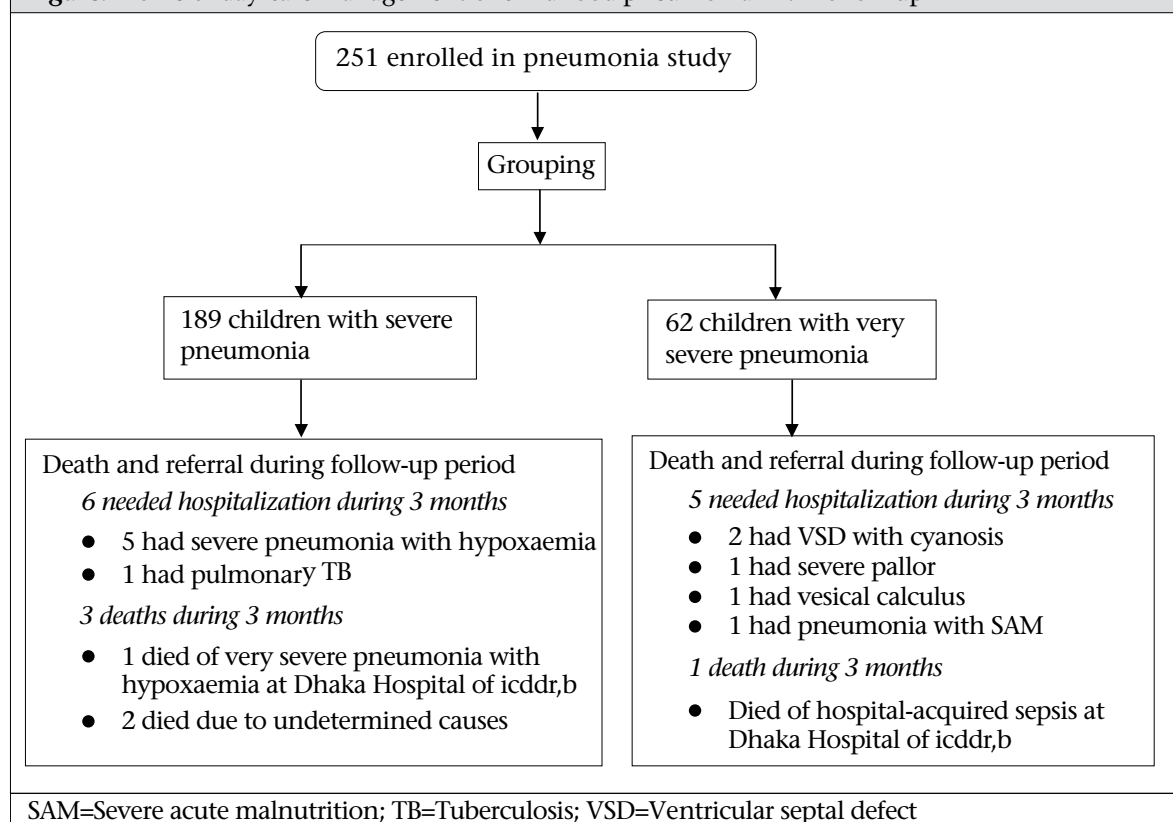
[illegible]

251 enrolled in pneumonia study

Grouping

189 children with severe pneumonia

62 children with very severe pneumonia

Death and referral during follow-up period

*6 needed hospitalization during 3 months*

- 5 had severe pneumonia with hypoxaemia
- 1 had pulmonary TB

*3 deaths during 3 months*

- 1 died of very severe pneumonia with hypoxaemia at Dhaka Hospital of icddr,b
- 2 died due to undetermined causes

Death and referral during follow-up period

*5 needed hospitalization during 3 months*

- 2 had VSD with cyanosis
- 1 had severe pallor
- 1 had vesical calculus
- 1 had pneumonia with SAM

*1 death during 3 months*

- Died of hospital-acquired sepsis at Dhaka Hospital of icddr,b

SAM=Severe acute malnutrition; TB=Tuberculosis; VSD=Ventricular septal defect